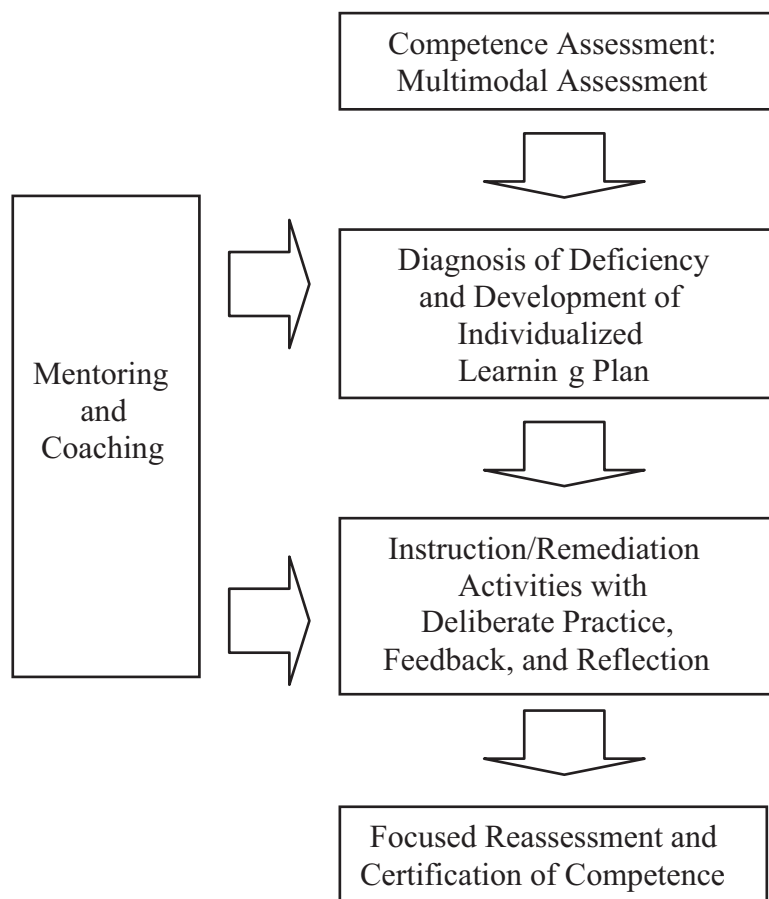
Competence Assessment: Multimodal Assessment

Mentoring and Coaching

Diagnosis of Deficiency and Development of Individualized Learnin g Plan

Instruction/Remediation Activities with Deliberate Practice, Feedback, and Reflection

Focused Reassessment and Certification of Competence